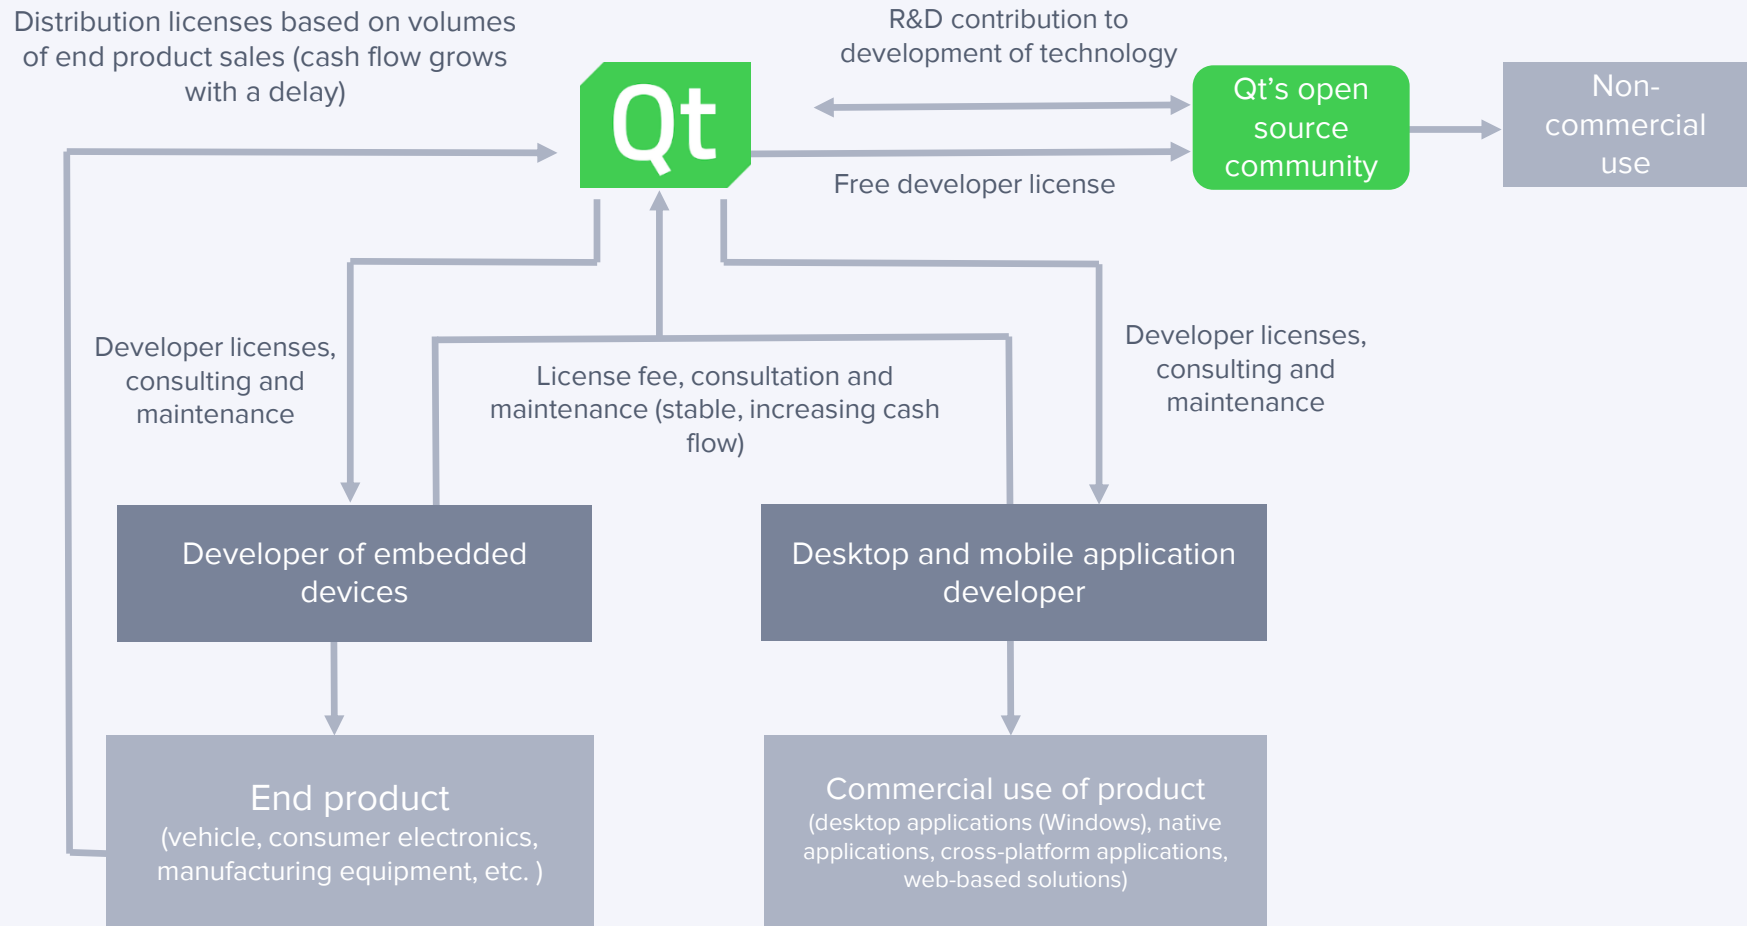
Distribution licenses based on volumes of end product sales (cash flow grows with a delay)

Qt

R&D contribution to development of technology

Qt's open source community

Non-commercial use

Free developer license

Developer licenses, consulting and maintenance

License fee, consultation and maintenance (stable, increasing cash flow)

Developer licenses, consulting and maintenance

Developer of embedded devices

Desktop and mobile application developer

End product
(vehicle, consumer electronics, manufacturing equipment, etc. )

Commercial use of product
(desktop applications (Windows), native applications, cross-platform applications, web-based solutions)